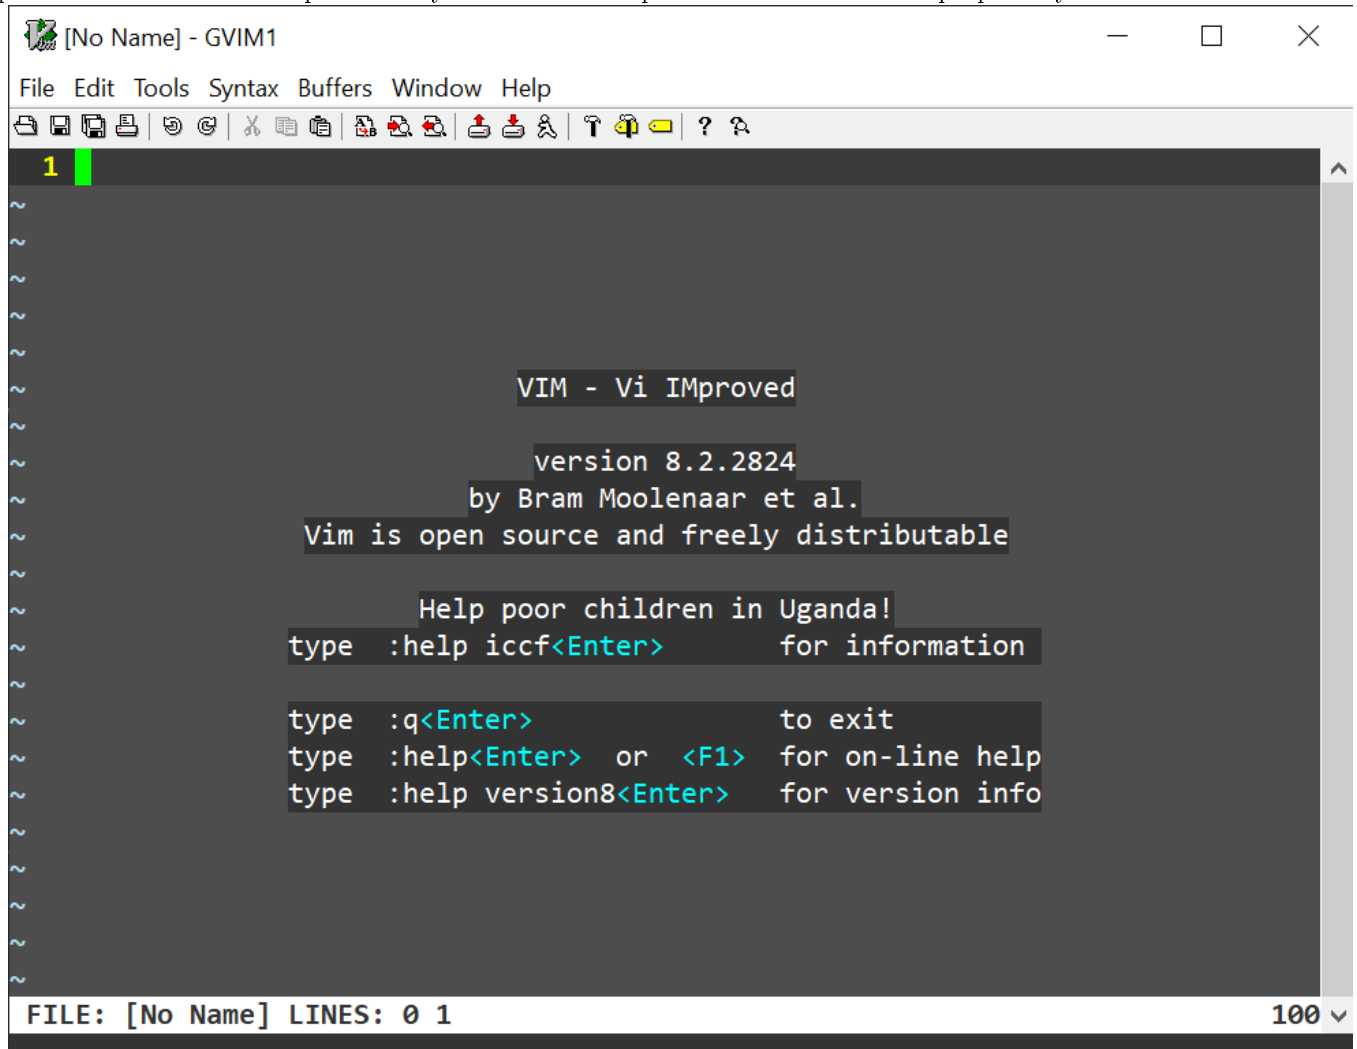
[No Name] - GVIM1

File Edit Tools Syntax Buffers Window Help

1
~
~
~
~
~
~ VIM - Vi IMproved
~
~ version 8.2.2824
~ by Bram Moolenaar et al.
~ Vim is open source and freely distributable
~
~ Help poor children in Uganda!
~ type :help iccf<Enter> for information
~
~ type :q<Enter> to exit
~ type :help<Enter> or <F1> for on-line help
~ type :help version8<Enter> for version info
~
~
~
~
~

FILE: [No Name] LINES: 0 1 100